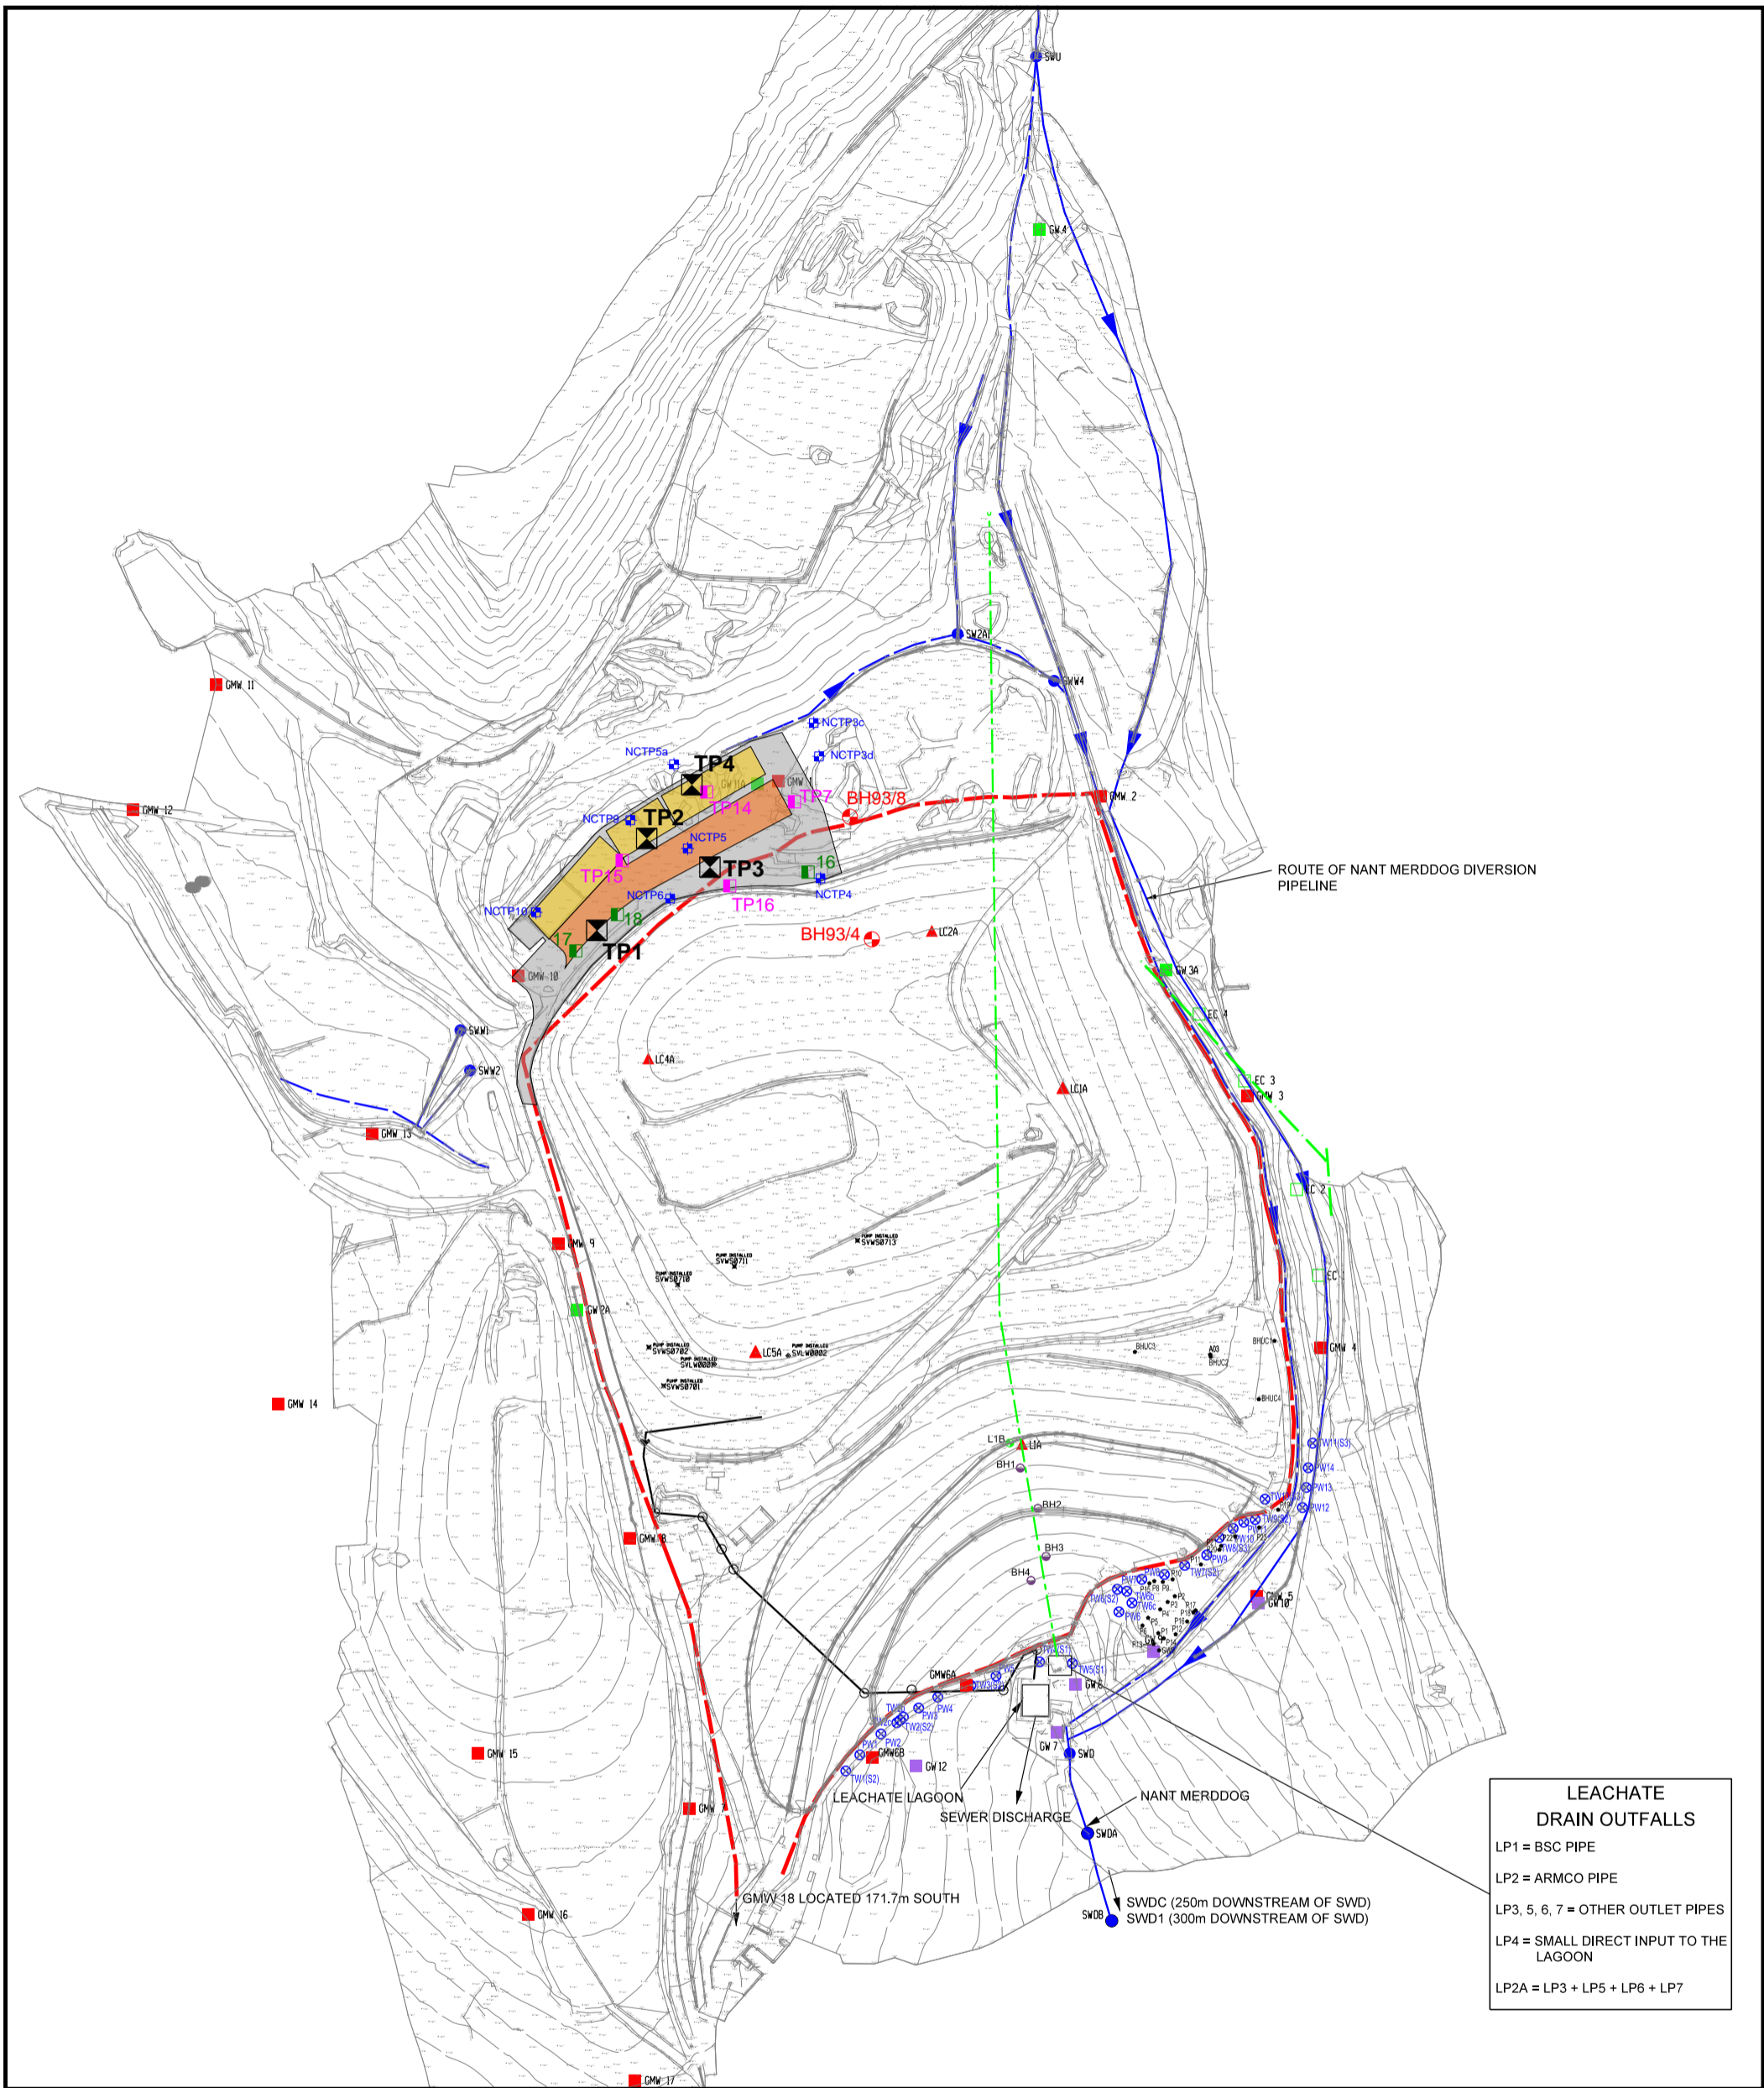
SWU

GW 4

SW2A

GMW4

GMW 11

GMW 12

NCTP3c

NCTP3d

NCTP5a

TP4

GW 11A

GMW

TP7

BH93/8

GMW 2

NCTP8

TP2

TP14

NCTP5

16

TP15

TP3

NCTP4

ROUTE OF NANT MERDDOG DIVERSION PIPELINE

NCTP6

TP16

NCTP10

18

17

TP1

BH93/4

LC2A

GMW 10

GW 3A

EC 4

SWW1

SWW2

LC4A

EC 3

GMW 3

LC1A

GMW 13

EC 2

GMW 9

SVWS0713

SVWS0711

SVWS0710

EC

GW 2A

SVWS0702

LC5A

SVLW0002

SVWS0701

BHUC3

BHUC2

BHUC1

GMW 4

BHUC4

GMW 14

L1B

L1A

BH1

TW11(S3)

PW14

PW13

PW12

BH2

BH3

BH4

GMW 8

GMW 5

GW10

GMW6A

GW 6

TW5(S1)

GW 7

SWD

GMW6B

GW 12

GMW 15

LEACHATE LAGOON

SEWER DISCHARGE

NANT MERDDOG

GMW

SWDA

GMW 18 LOCATED 171.7m SOUTH

SWDC (250m DOWNSTREAM OF SWD)
SWD1 (300m DOWNSTREAM OF SWD)

SWDB

GMW 16

GMW 17

LEACHATE DRAIN OUTFALLS

LP1 = BSC PIPE

LP2 = ARMCO PIPE

LP3, 5, 6, 7 = OTHER OUTLET PIPES

LP4 = SMALL DIRECT INPUT TO THE LAGOON

LP2A = LP3 + LP5 + LP6 + LP7